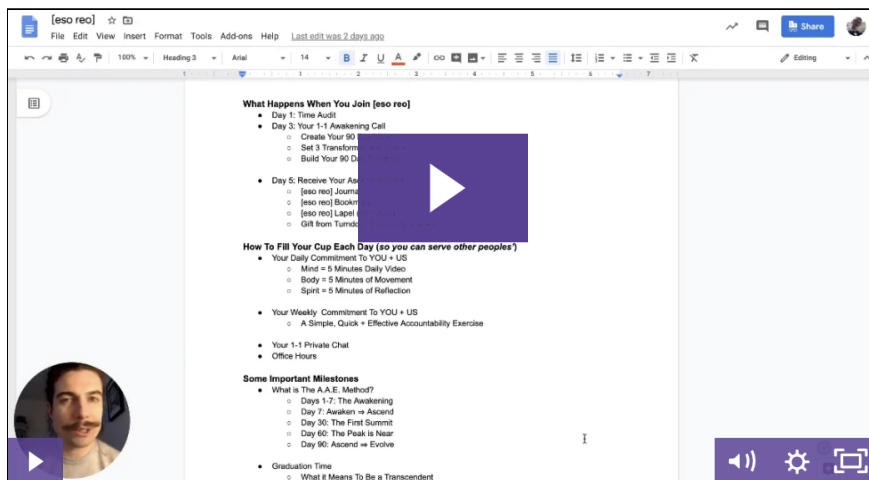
[eso reo]

File Edit View Insert Format Tools Add-ons Help Last edit was 2 days ago

Share

100% Heading 3 Arial 14 Editing

What Happens When You Join [eso reo]

- Day 1: Time Audit
- Day 3: Your 1-1 Awakening Call
  - Create Your 90 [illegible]
  - Set 3 Transform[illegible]
  - Build Your 90 D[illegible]
- Day 5: Receive Your As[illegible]
  - [eso reo] Journa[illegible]
  - [eso reo] Bookm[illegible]
  - [eso reo] Lapel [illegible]
  - Gift from Turndo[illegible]

How To Fill Your Cup Each Day (so you can serve other peoples')

- Your Daily Commitment To YOU + US
  - Mind = 5 Minutes Daily Video
  - Body = 5 Minutes of Movement
  - Spirit = 5 Minutes of Reflection
- Your Weekly Commitment To YOU + US
  - A Simple, Quick + Effective Accountability Exercise
- Your 1-1 Private Chat
- Office Hours

Some Important Milestones

- What is The A.A.E. Method?
  - Days 1-7: The Awakening
  - Day 7: Awaken ⇒ Ascend
  - Day 30: The First Summit
  - Day 60: The Peak is Near
  - Day 90: Ascend ⇒ Evolve
- Graduation Time
  - What it Means To Be a Transcendent